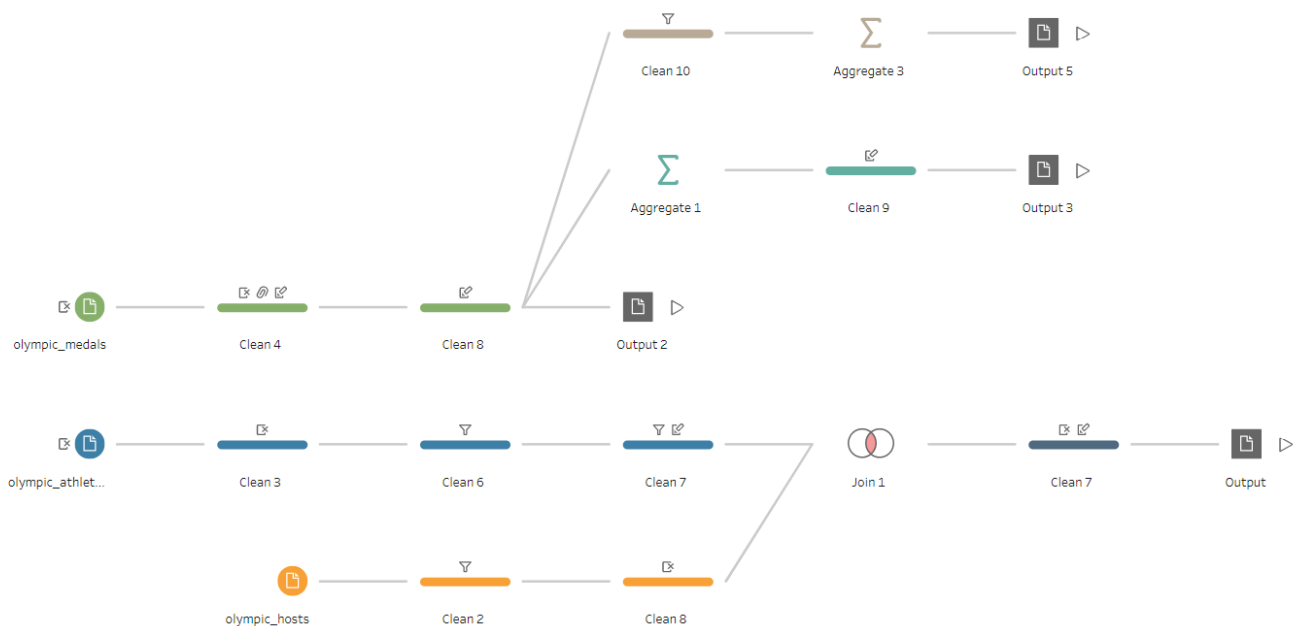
Clean 10

Aggregate 3

Output 5

Aggregate 1

Clean 9

Output 3

olympic_medals

Clean 4

Clean 8

Output 2

olympic_athlet...

Clean 3

Clean 6

Clean 7

Join 1

Clean 7

Output

olympic_hosts

Clean 2

Clean 8